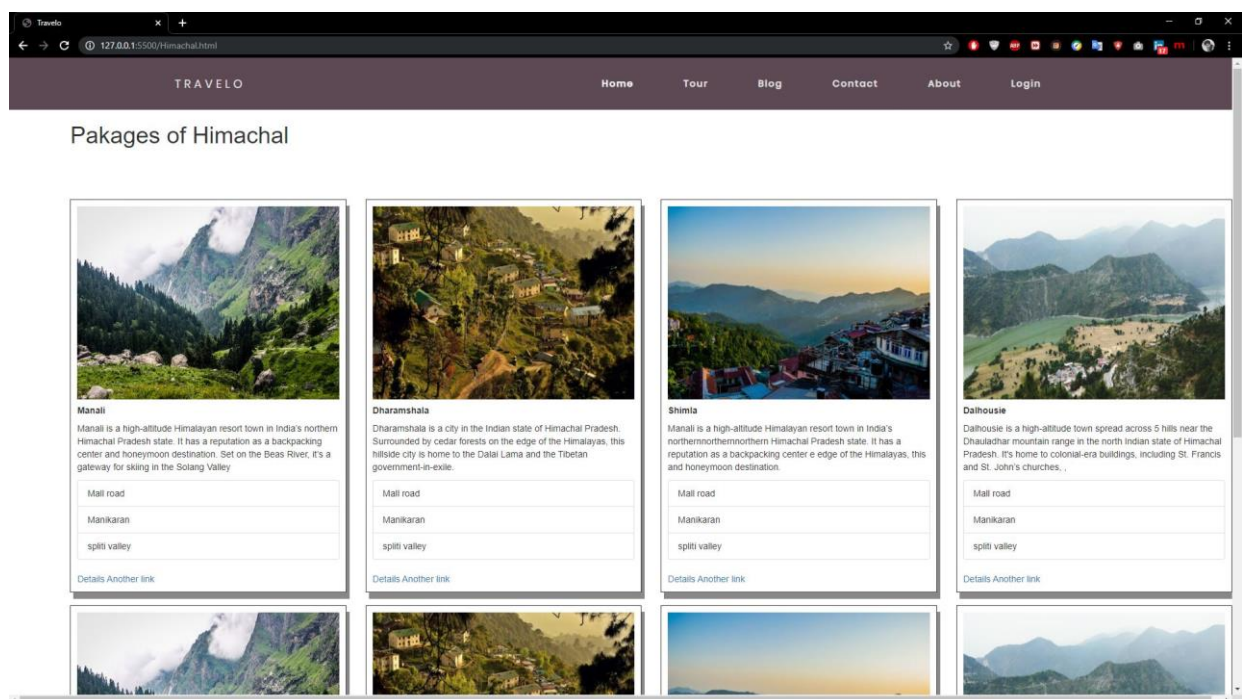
Travelo

127.0.0.1:5500/Himachal.html

TRAVELO

Home Tour Blog Contact About Login

Pakages of Himachal

Manali

Manali is a high-altitude Himalayan resort town in India's northern Himachal Pradesh state. It has a reputation as a backpacking center and honeymoon destination. Set on the Beas River, it's a gateway for skiing in the Solang Valley

Mall road

Manikaran

spliti valley

Details Another link

Dharamshala

Dharamshala is a city in the Indian state of Himachal Pradesh. Surrounded by cedar forests on the edge of the Himalayas, this hillside city is home to the Dalai Lama and the Tibetan government-in-exile.

Mall road

Manikaran

spliti valley

Details Another link

Shimla

Manali is a high-altitude Himalayan resort town in India's northernnorthernnorthern Himachal Pradesh state. It has a reputation as a backpacking center e edge of the Himalayas, this and honeymoon destination.

Mall road

Manikaran

spliti valley

Details Another link

Dalhousie

Dalhousie is a high-altitude town spread across 5 hills near the Dhauladhar mountain range in the north Indian state of Himachal Pradesh. It's home to colonial-era buildings, including St. Francis and St. John's churches, ,

Mall road

Manikaran

spliti valley

Details Another link